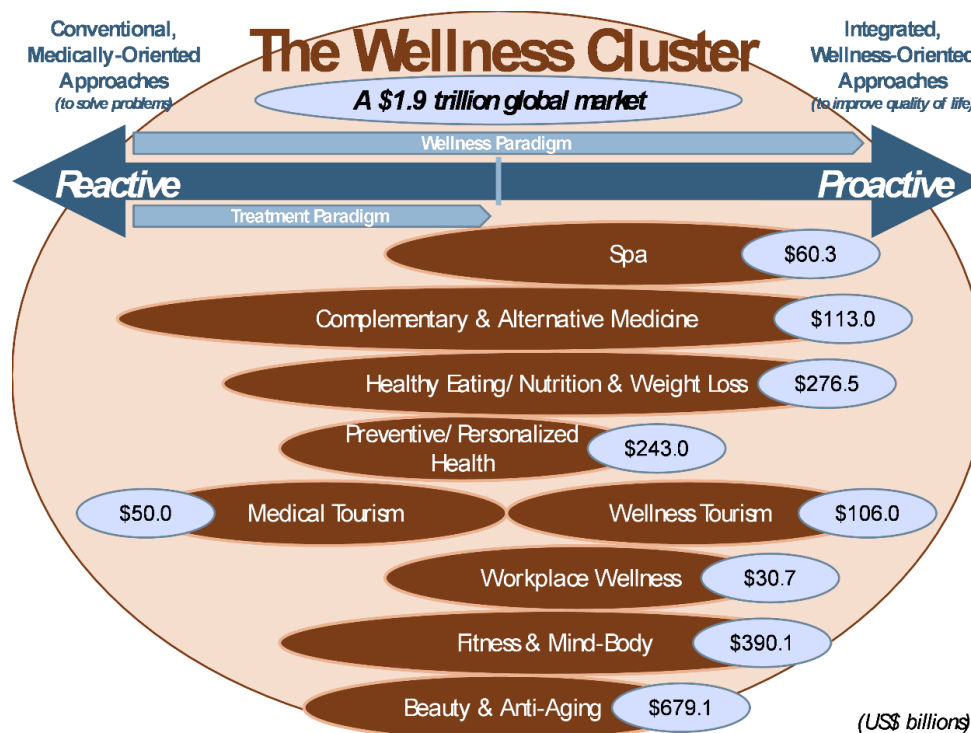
Conventional, Medically-Oriented Approaches
(to solve problems)

The Wellness Cluster

Integrated, Wellness-Oriented Approaches
(to improve quality of life)

A $1.9 trillion global market

Wellness Paradigm

Reactive

Proactive

Treatment Paradigm

Spa $60.3

Complementary & Alternative Medicine $113.0

Healthy Eating/ Nutrition & Weight Loss $276.5

Preventive/ Personalized Health $243.0

$50.0 Medical Tourism

Wellness Tourism $106.0

Workplace Wellness $30.7

Fitness & Mind-Body $390.1

Beauty & Anti-Aging $679.1

(US$ billions)